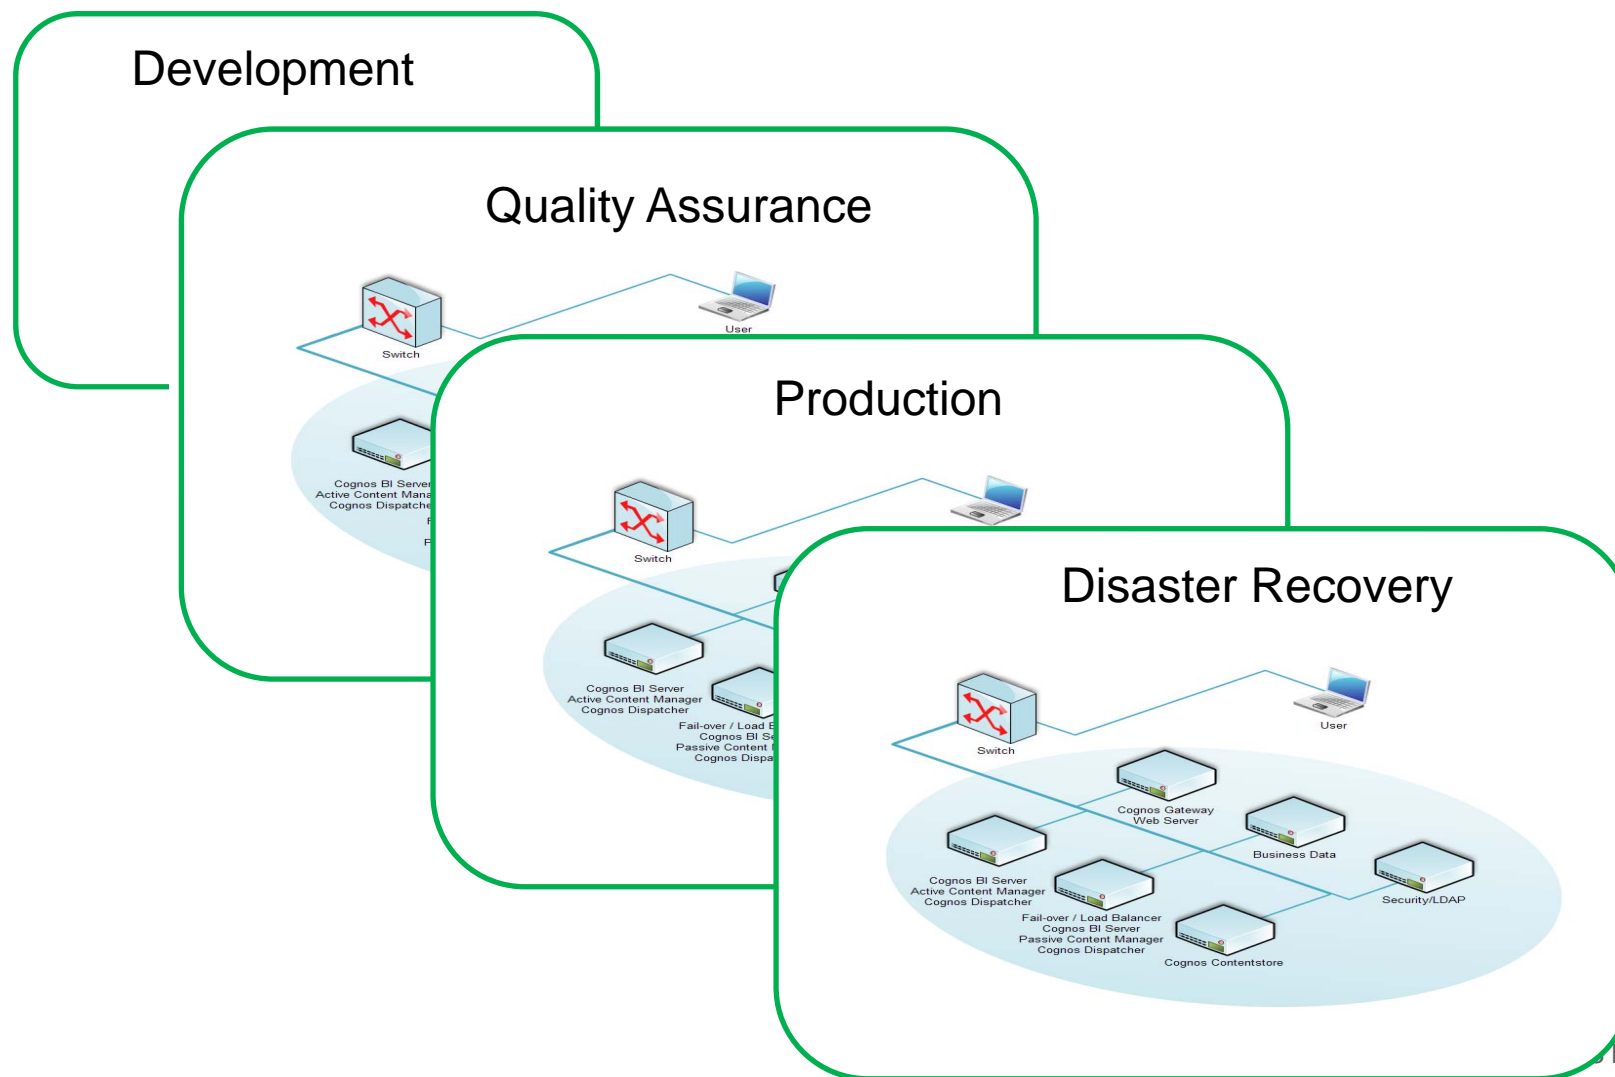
Development

Quality Assurance

Switch

User

Cognos BI Server
Active Content Mana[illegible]
Cognos Dispatche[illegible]

Production

Switch

Cognos BI Server
Active Content Manager
Cognos Dispatcher

Fail-over / Load B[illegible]
Cognos BI Se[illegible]
Passive Content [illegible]
Cognos Dispa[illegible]

Disaster Recovery

Switch

User

Cognos Gateway
Web Server

Business Data

Cognos BI Server
Active Content Manager
Cognos Dispatcher

Fail-over / Load Balancer
Cognos BI Server
Passive Content Manager
Cognos Dispatcher

Security/LDAP

Cognos Contentstore